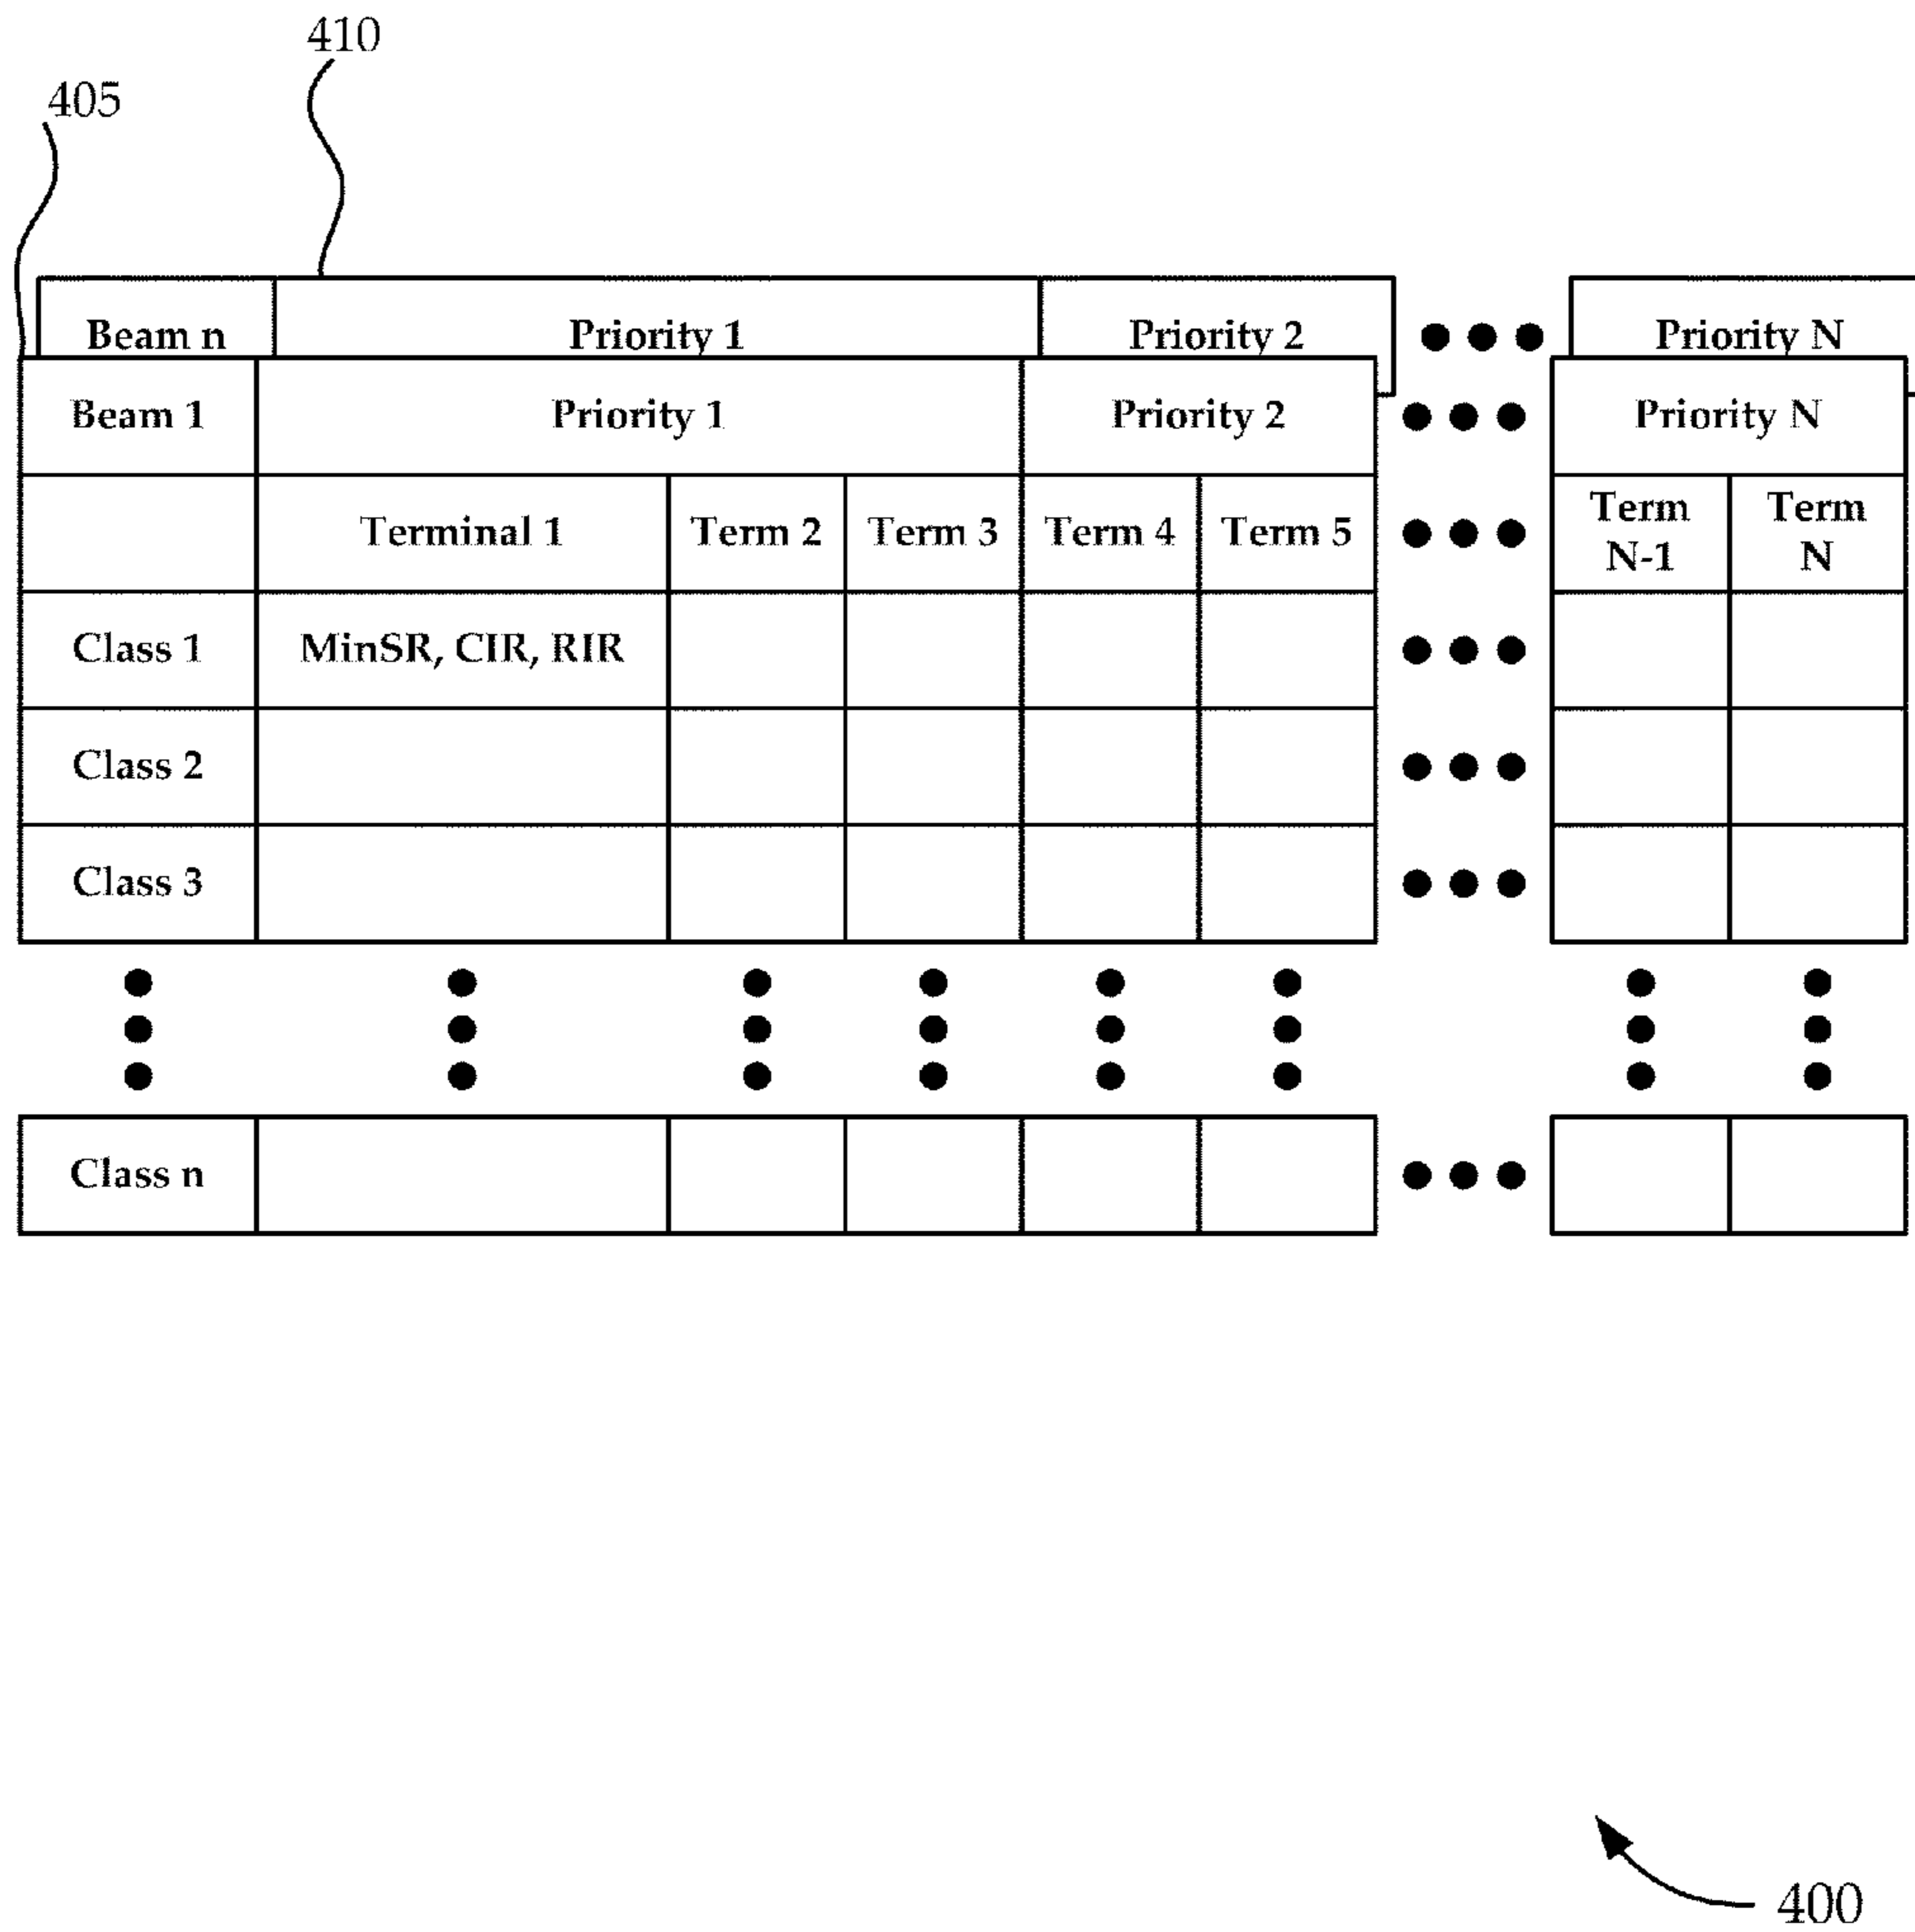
410

405

| Beam n | Priority 1 | Priority 2 | Priority N |
|---|---|---|---|

| Beam 1 | Priority 1 | | | Priority 2 | | Priority N | |
|---|---|---|---|---|---|---|---|
| | Terminal 1 | Term 2 | Term 3 | Term 4 | Term 5 | Term N-1 | Term N |
| Class 1 | MinSR, CIR, RIR | | | | | | |
| Class 2 | | | | | | | |
| Class 3 | | | | | | | |
| Class n | | | | | | | |

400